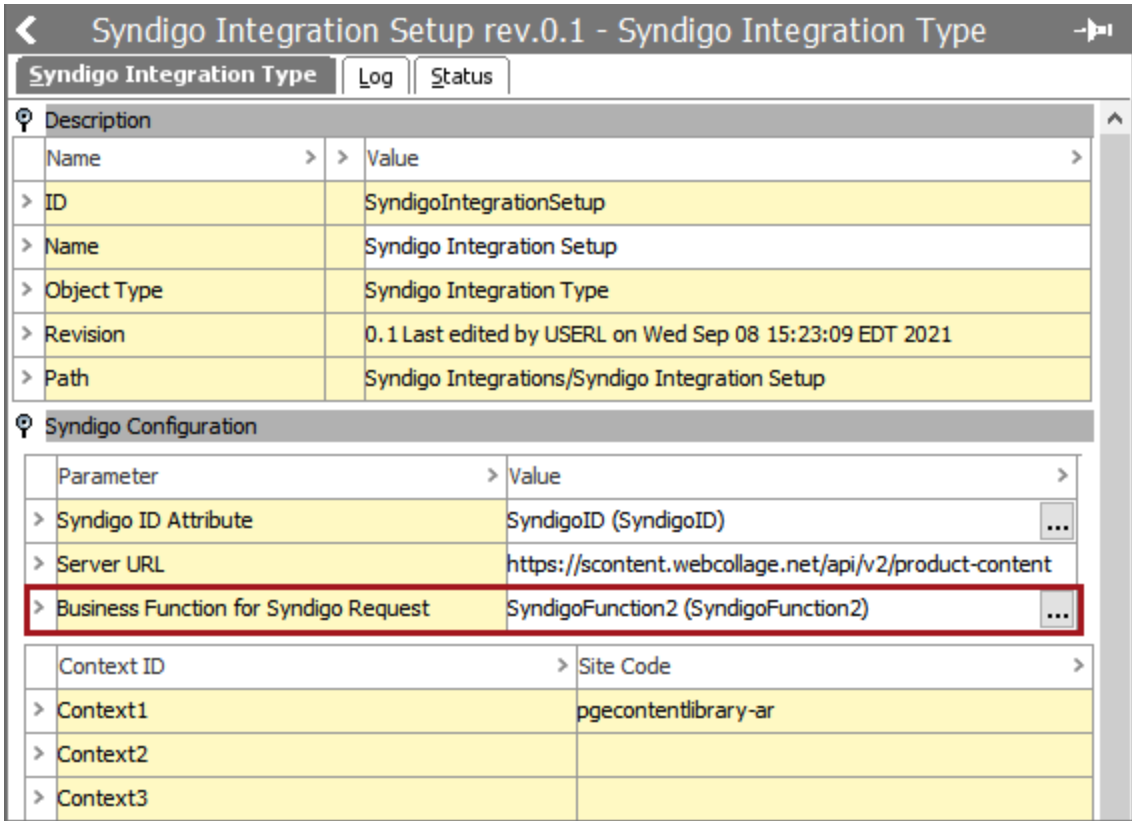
Syndigo Integration Setup rev.0.1 - Syndigo Integration Type

Syndigo Integration Type | Log | Status

Description

| Name | Value |
|---|---|
| ID | SyndigoIntegrationSetup |
| Name | Syndigo Integration Setup |
| Object Type | Syndigo Integration Type |
| Revision | 0.1 Last edited by USERL on Wed Sep 08 15:23:09 EDT 2021 |
| Path | Syndigo Integrations/Syndigo Integration Setup |

Syndigo Configuration

| Parameter | Value |
|---|---|
| Syndigo ID Attribute | SyndigoID (SyndigoID) ... |
| Server URL | https://scontent.webcollage.net/api/v2/product-content |
| Business Function for Syndigo Request | SyndigoFunction2 (SyndigoFunction2) ... |

| Context ID | Site Code |
|---|---|
| Context1 | pgecontentlibrary-ar |
| Context2 | |
| Context3 | |